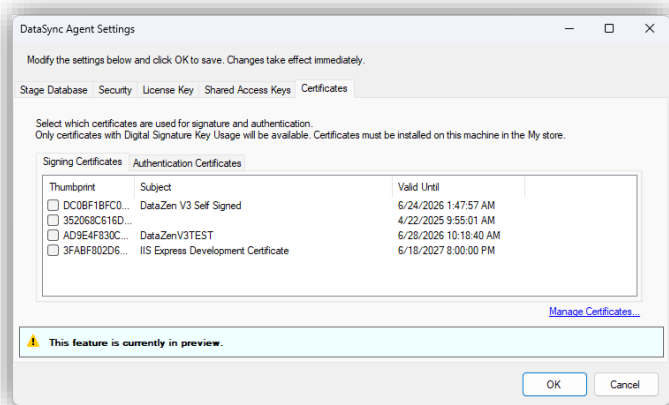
DataSync Agent Settings

Modify the settings below and click OK to save. Changes take effect immediately.

Stage Database | Security | License Key | Shared Access Keys | Certificates

Select which certificates are used for signature and authentication.
Only certificates with Digital Signature Key Usage will be available. Certificates must be installed on this machine in the My store.

Signing Certificates | Authentication Certificates

| Thumbprint | Subject | Valid Until |
|---|---|---|
| DC0BF1BFC0... | DataZen V3 Self Signed | 6/24/2026 1:47:57 AM |
| 352068C616D... | | 4/22/2025 9:55:01 AM |
| AD9E4F830C... | DataZenV3TEST | 6/28/2026 10:18:40 AM |
| 3FABF802D6... | IIS Express Development Certificate | 6/18/2027 8:00:00 PM |

Manage Certificates...

This feature is currently in preview.

OK | Cancel